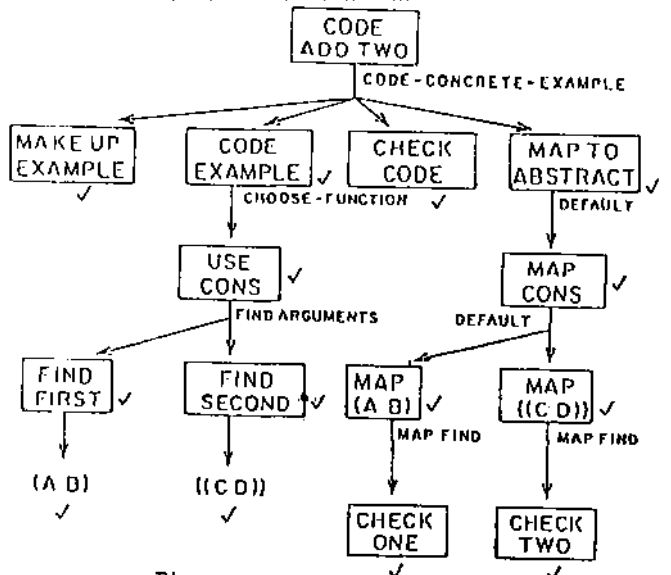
CODE ADD TWO

CODE-CONCRETE-EXAMPLE

MAKE UP EXAMPLE ✓

CODE EXAMPLE ✓

CHOOSE-FUNCTION

CHECK CODE ✓

MAP TO ABSTRACT ✓

DEFAULT

USE CONS ✓

FIND ARGUMENTS

MAP CONS ✓

DEFAULT

FIND FIRST ✓

FIND SECOND ✓

MAP (A B) ✓

MAP FIND

MAP ((C D)) ✓

MAP FIND

(A B)
✓

((C D))
✓

CHECK ONE
✓

CHECK TWO
✓